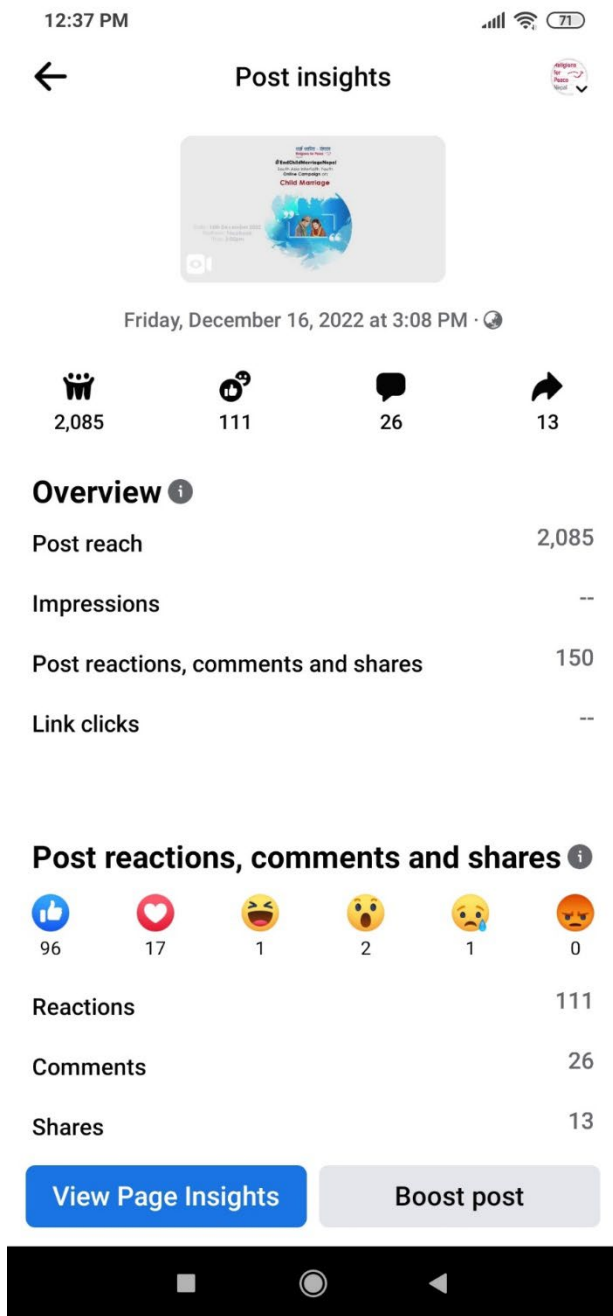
12:37 PM

71

Post insights

Religions for Peace

#EndChildMarriageNepal

Online Campaign on

Child Marriage

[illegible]

Friday, December 16, 2022 at 3:08 PM ·

2,085
111
26
13

Overview

Post reach 2,085

Impressions --

Post reactions, comments and shares 150

Link clicks --

Post reactions, comments and shares

96
17
1
2
1
0

Reactions 111

Comments 26

Shares 13

View Page Insights

Boost post